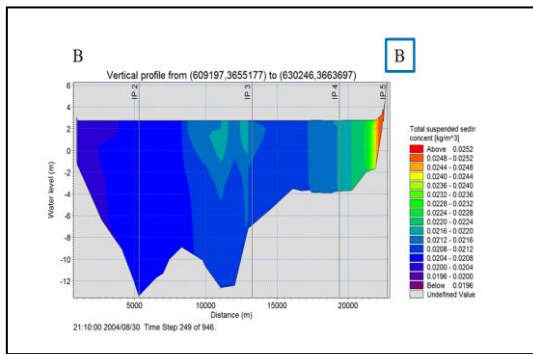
B

B

Vertical profile from (609197,3655177) to (630246,3663697)

IP 2

IP 3

IP 4

IP 5

6
4
2
0
-2
-4
-6
-8
-10
-12

Water level (m)

5000
10000
15000
20000

Distance (m)

21:10:00 2004/08/30 Time Step 249 of 946.

Total suspended sedin concent [kg/m^3]

Above 0.0252
0.0248 - 0.0252
0.0244 - 0.0248
0.0240 - 0.0244
0.0236 - 0.0240
0.0232 - 0.0236
0.0228 - 0.0232
0.0224 - 0.0228
0.0220 - 0.0224
0.0216 - 0.0220
0.0212 - 0.0216
0.0208 - 0.0212
0.0204 - 0.0208
0.0200 - 0.0204
0.0196 - 0.0200
Below 0.0196
Undefined Value